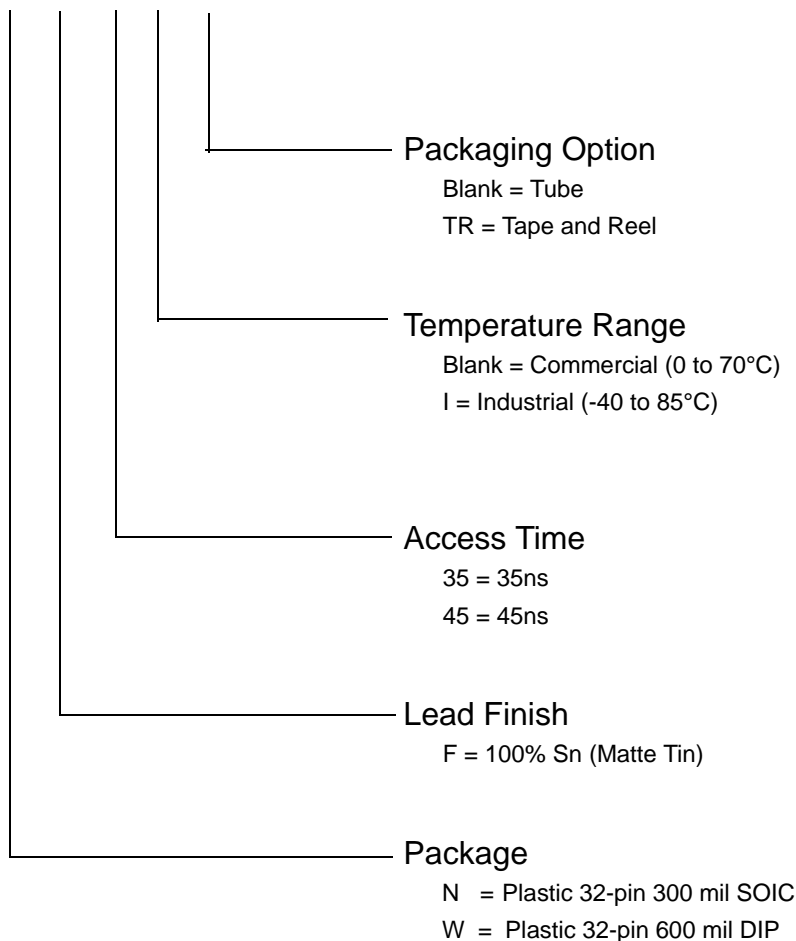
Packaging Option
Blank = Tube
TR = Tape and Reel

Temperature Range
Blank = Commercial (0 to 70°C)
I = Industrial (-40 to 85°C)

Access Time
35 = 35ns
45 = 45ns

Lead Finish
F = 100% Sn (Matte Tin)

Package
N = Plastic 32-pin 300 mil SOIC
W = Plastic 32-pin 600 mil DIP